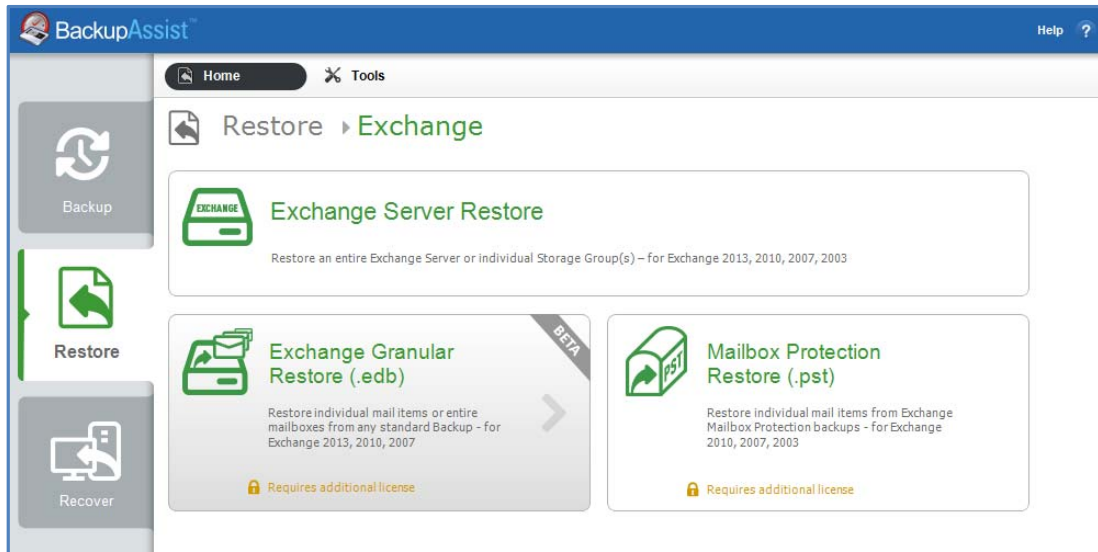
BackupAssist™

Help ?

Home

Tools

Backup

Restore

Recover

Restore ▸ Exchange

EXCHANGE

Exchange Server Restore

Restore an entire Exchange Server or individual Storage Group(s) – for Exchange 2013, 2010, 2007, 2003

BETA

Exchange Granular Restore (.edb)

Restore individual mail items or entire mailboxes from any standard Backup - for Exchange 2013, 2010, 2007

Requires additional license

PST

Mailbox Protection Restore (.pst)

Restore individual mail items from Exchange Mailbox Protection backups - for Exchange 2010, 2007, 2003

Requires additional license